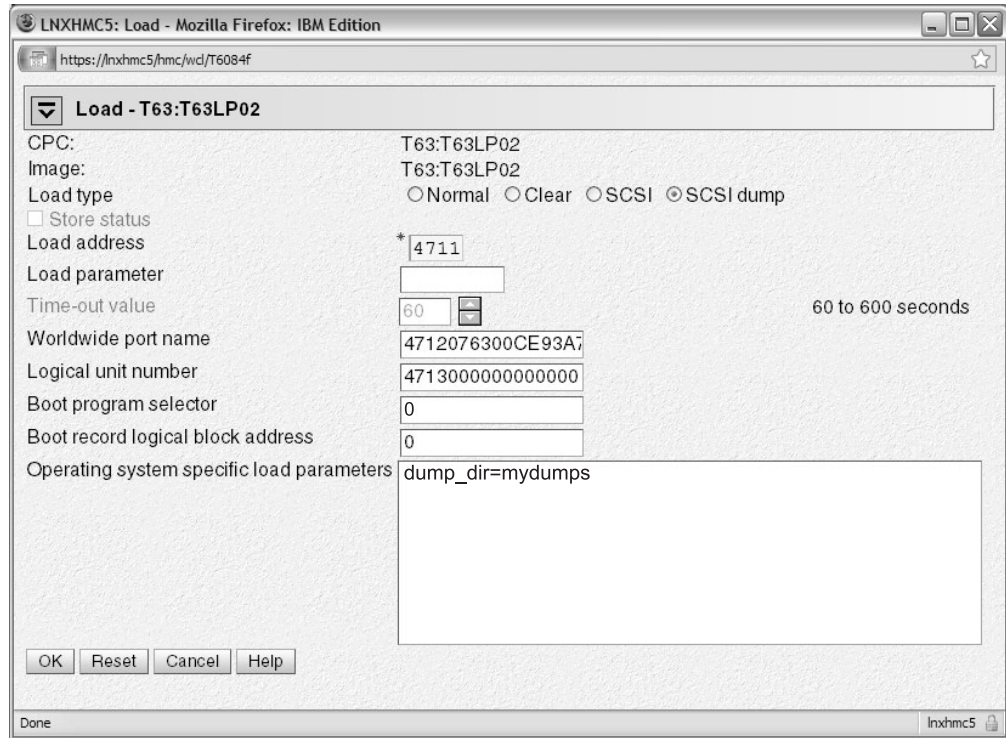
LNXHMC5: Load - Mozilla Firefox: IBM Edition

https://lnxhmc5/hmc/wcl/T6084f

Load - T63:T63LP02

CPC: T63:T63LP02
Image: T63:T63LP02
Load type ○Normal ○Clear ○SCSI ⊙SCSI dump
Store status
Load address * 4711
Load parameter
Time-out value 60 60 to 600 seconds
Worldwide port name 4712076300CE93A7
Logical unit number 4713000000000000
Boot program selector 0
Boot record logical block address 0
Operating system specific load parameters dump_dir=mydumps

OK Reset Cancel Help

Done lnxhmc5